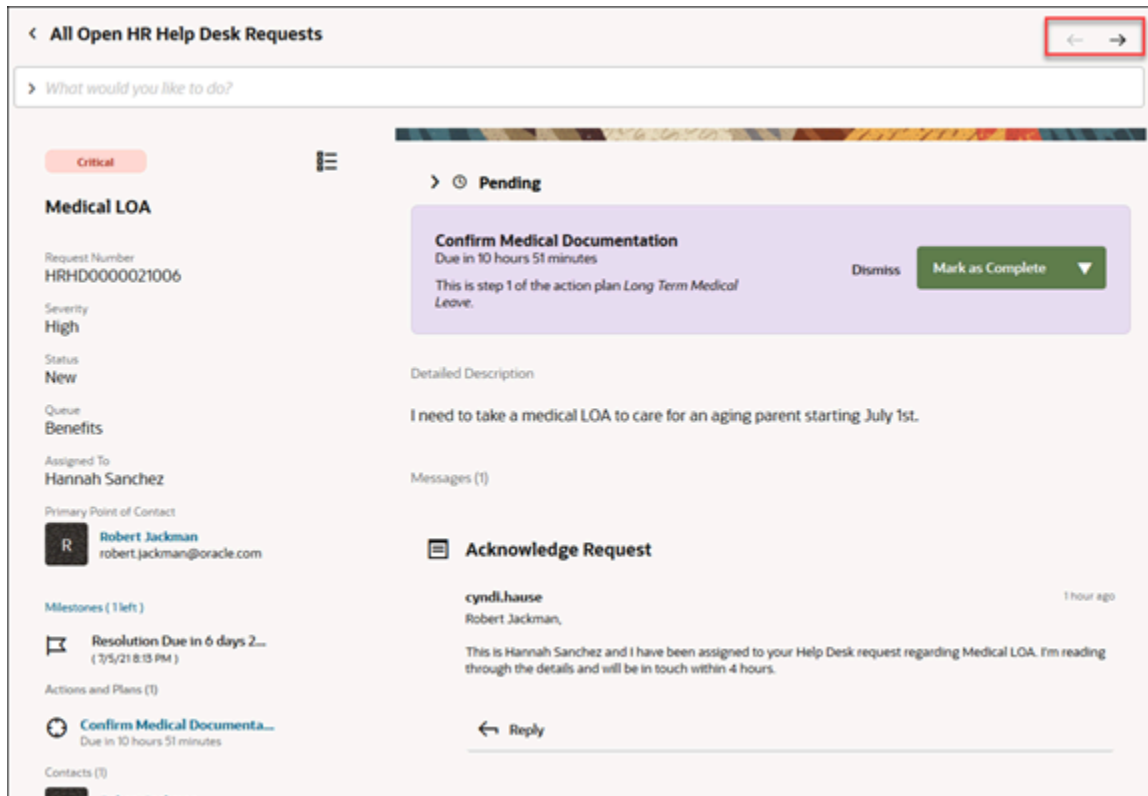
All Open HR Help Desk Requests

What would you like to do?

Critical

Medical LOA

Request Number
HRHD0000021006

Severity
High

Status
New

Queue
Benefits

Assigned To
Hannah Sanchez

Primary Point of Contact
R
Robert Jackman
robert.jackman@oracle.com

Milestones ( 1 left )

Resolution Due in 6 days 2...
( 7/5/21 8:13 PM )

Actions and Plans (1)

Confirm Medical Documenta...
Due in 10 hours 51 minutes

Contacts (1)

Pending

Confirm Medical Documentation
Due in 10 hours 51 minutes
This is step 1 of the action plan *Long Term Medical Leave.*

Dismiss

Mark as Complete

Detailed Description

I need to take a medical LOA to care for an aging parent starting July 1st.

Messages (1)

Acknowledge Request

cyndi.hause
1 hour ago

Robert Jackman,

This is Hannah Sanchez and I have been assigned to your Help Desk request regarding Medical LOA. I'm reading through the details and will be in touch within 4 hours.

Reply